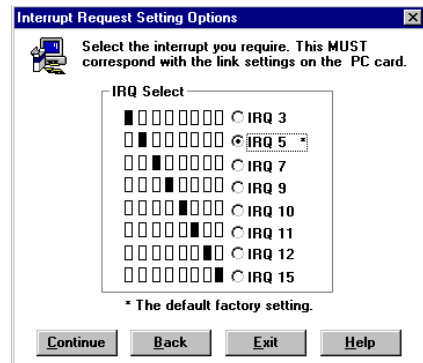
Interrupt Request Setting Options

Select the interrupt you require. This MUST correspond with the link settings on the PC card.

IRQ Select

IRQ 3
IRQ 5 *
IRQ 7
IRQ 9
IRQ 10
IRQ 11
IRQ 12
IRQ 15

* The default factory setting.

Continue
Back
Exit
Help